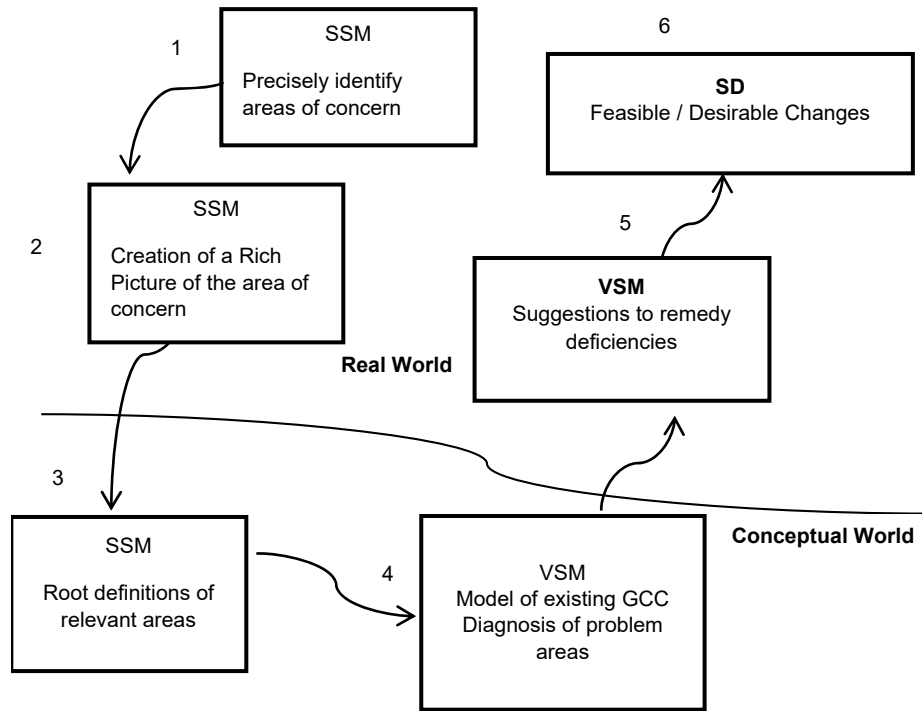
1

SSM

Precisely identify areas of concern

6

SD
Feasible / Desirable Changes

SSM

Creation of a Rich Picture of the area of concern

2

5

VSM
Suggestions to remedy deficiencies

Real World

3

SSM

Root definitions of relevant areas

4

VSM
Model of existing GCC
Diagnosis of problem areas

Conceptual World